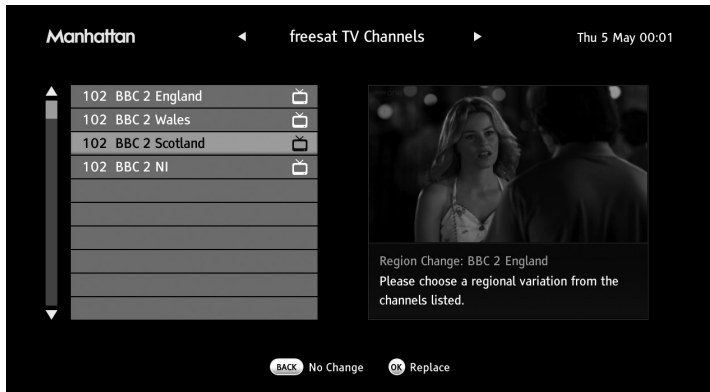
Manhattan ◄ freesat TV Channels ► Thu 5 May 00:01

102 BBC 2 England
102 BBC 2 Wales
102 BBC 2 Scotland
102 BBC 2 NI

Region Change: BBC 2 England
Please choose a regional variation from the channels listed.

BACK No Change OK Replace